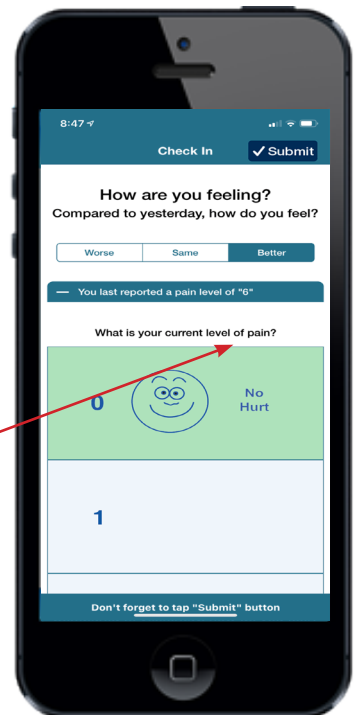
8:47

Check In

✓ Submit

How are you feeling?
Compared to yesterday, how do you feel?

| Worse | Same | Better |
|---|---|---|

— You last reported a pain level of "6"

What is your current level of pain?

0 No Hurt

1

Don't forget to tap "Submit" button